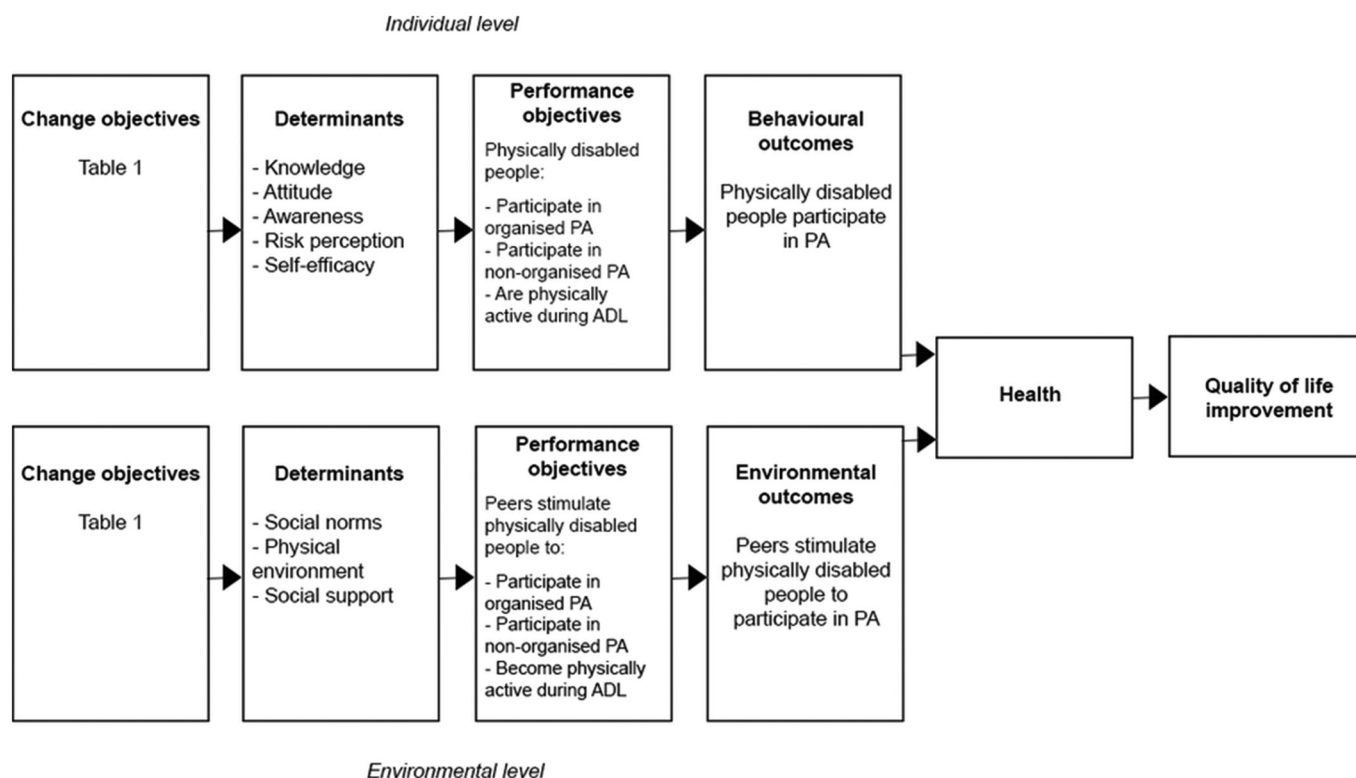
Individual level

Change objectives

Table 1

Determinants

- Knowledge
- Attitude
- Awareness
- Risk perception
- Self-efficacy

Performance objectives

Physically disabled people:

- Participate in organised PA
- Participate in non-organised PA
- Are physically active during ADL

Behavioural outcomes

Physically disabled people participate in PA

Health

Quality of life improvement

Change objectives

Table 1

Determinants

- Social norms
- Physical environment
- Social support

Performance objectives

Peers stimulate physically disabled people to:

- Participate in organised PA
- Participate in non-organised PA
- Become physically active during ADL

Environmental outcomes

Peers stimulate physically disabled people to participate in PA

Environmental level